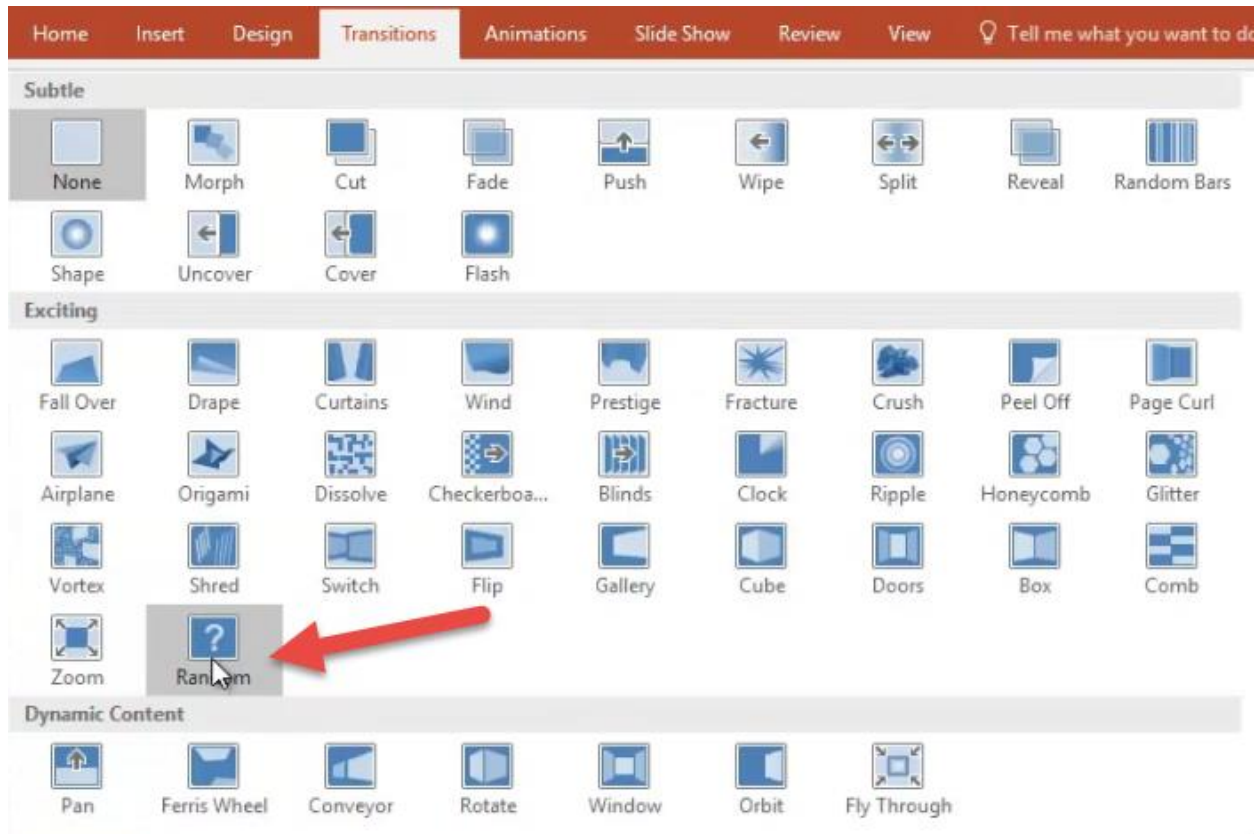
Home Insert Design Transitions Animations Slide Show Review View Tell me what you want to do

Subtle

None Morph Cut Fade Push Wipe Split Reveal Random Bars

Shape Uncover Cover Flash

Exciting

Fall Over Drape Curtains Wind Prestige Fracture Crush Peel Off Page Curl

Airplane Origami Dissolve Checkerboa... Blinds Clock Ripple Honeycomb Glitter

Vortex Shred Switch Flip Gallery Cube Doors Box Comb

Zoom Ran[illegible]m

Dynamic Content

Pan Ferris Wheel Conveyor Rotate Window Orbit Fly Through